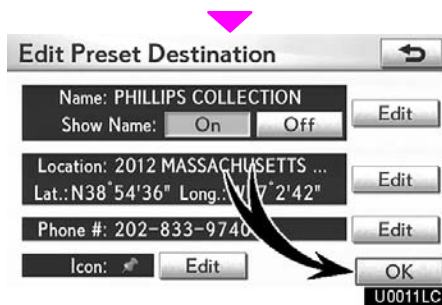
Edit Preset Destination

Name: PHILLIPS COLLECTION

Show Name: On Off

Edit

Location: 2012 MASSACHUSETTS ...

Lat.:N38°54'36" Long.:W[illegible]7°2'42"

Edit

Phone #: 202-833-974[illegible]

Edit

Icon:

Edit

OK

U0011LC